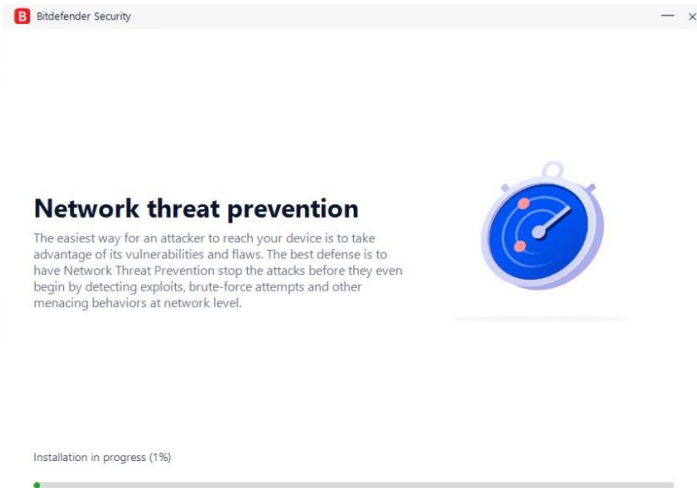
B Bitdefender Security

— ×

Network threat prevention

The easiest way for an attacker to reach your device is to take advantage of its vulnerabilities and flaws. The best defense is to have Network Threat Prevention stop the attacks before they even begin by detecting exploits, brute-force attempts and other menacing behaviors at network level.

Installation in progress (1%)